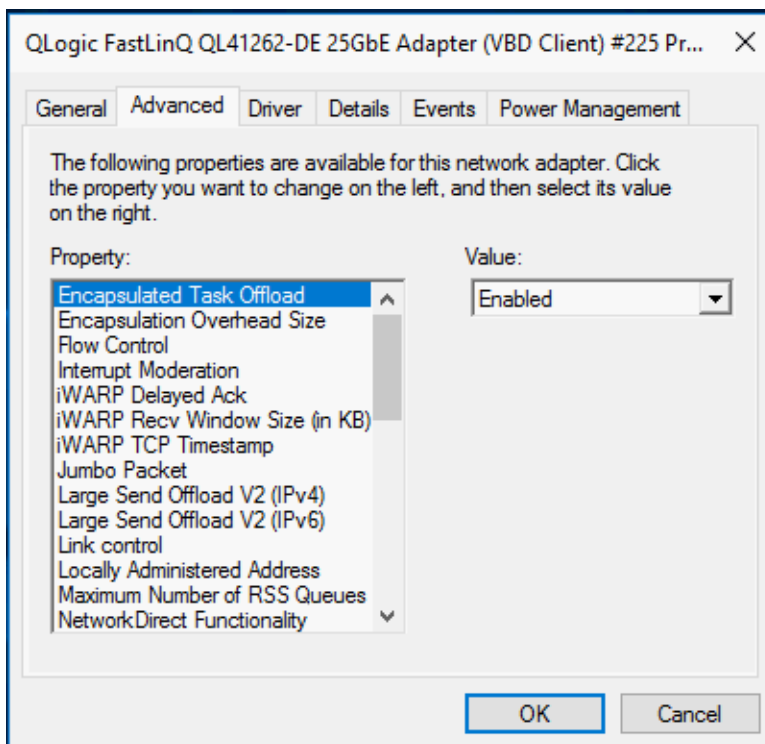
QLogic FastLinQ QL41262-DE 25GbE Adapter (VBD Client) #225 Pr... ✕

General | Advanced | Driver | Details | Events | Power Management

The following properties are available for this network adapter. Click the property you want to change on the left, and then select its value on the right.

Property:

Encapsulated Task Offload
Encapsulation Overhead Size
Flow Control
Interrupt Moderation
iWARP Delayed Ack
iWARP Recv Window Size (in KB)
iWARP TCP Timestamp
Jumbo Packet
Large Send Offload V2 (IPv4)
Large Send Offload V2 (IPv6)
Link control
Locally Administered Address
Maximum Number of RSS Queues
NetworkDirect Functionality

Value:

Enabled

OK | Cancel